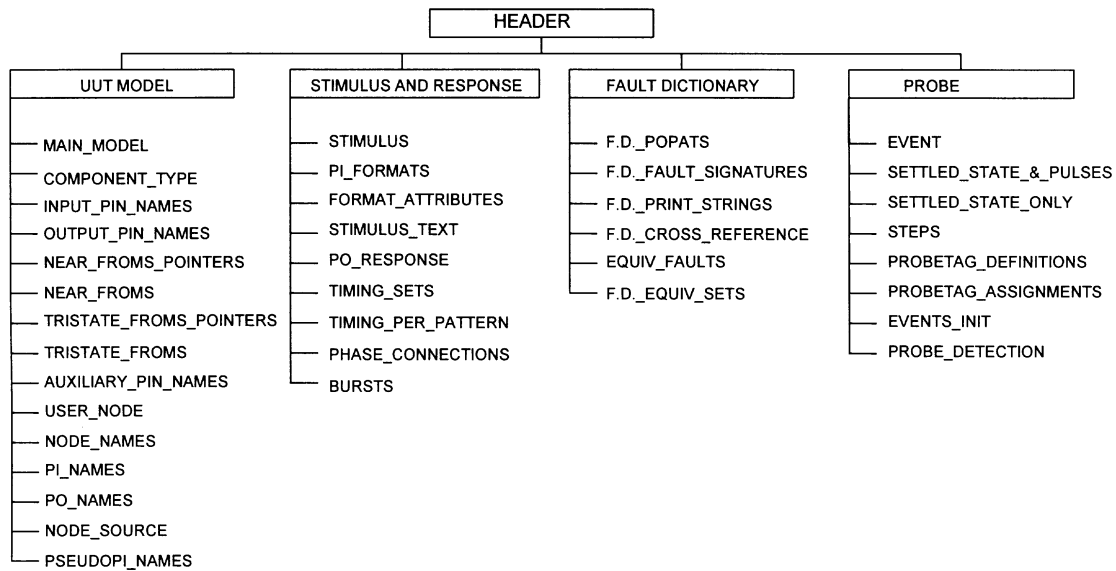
HEADER

UUT MODEL

MAIN_MODEL
COMPONENT_TYPE
INPUT_PIN_NAMES
OUTPUT_PIN_NAMES
NEAR_FROMS_POINTERS
NEAR_FROMS
TRISTATE_FROMS_POINTERS
TRISTATE_FROMS
AUXILIARY_PIN_NAMES
USER_NODE
NODE_NAMES
PI_NAMES
PO_NAMES
NODE_SOURCE
PSEUDOPI_NAMES

STIMULUS AND RESPONSE

STIMULUS
PI_FORMATS
FORMAT_ATTRIBUTES
STIMULUS_TEXT
PO_RESPONSE
TIMING_SETS
TIMING_PER_PATTERN
PHASE_CONNECTIONS
BURSTS

FAULT DICTIONARY

F.D._POPATS
F.D._FAULT_SIGNATURES
F.D._PRINT_STRINGS
F.D._CROSS_REFERENCE
EQUIV_FAULTS
F.D._EQUIV_SETS

PROBE

EVENT
SETTLED_STATE_&_PULSES
SETTLED_STATE_ONLY
STEPS
PROBETAG_DEFINITIONS
PROBETAG_ASSIGNMENTS
EVENTS_INIT
PROBE_DETECTION